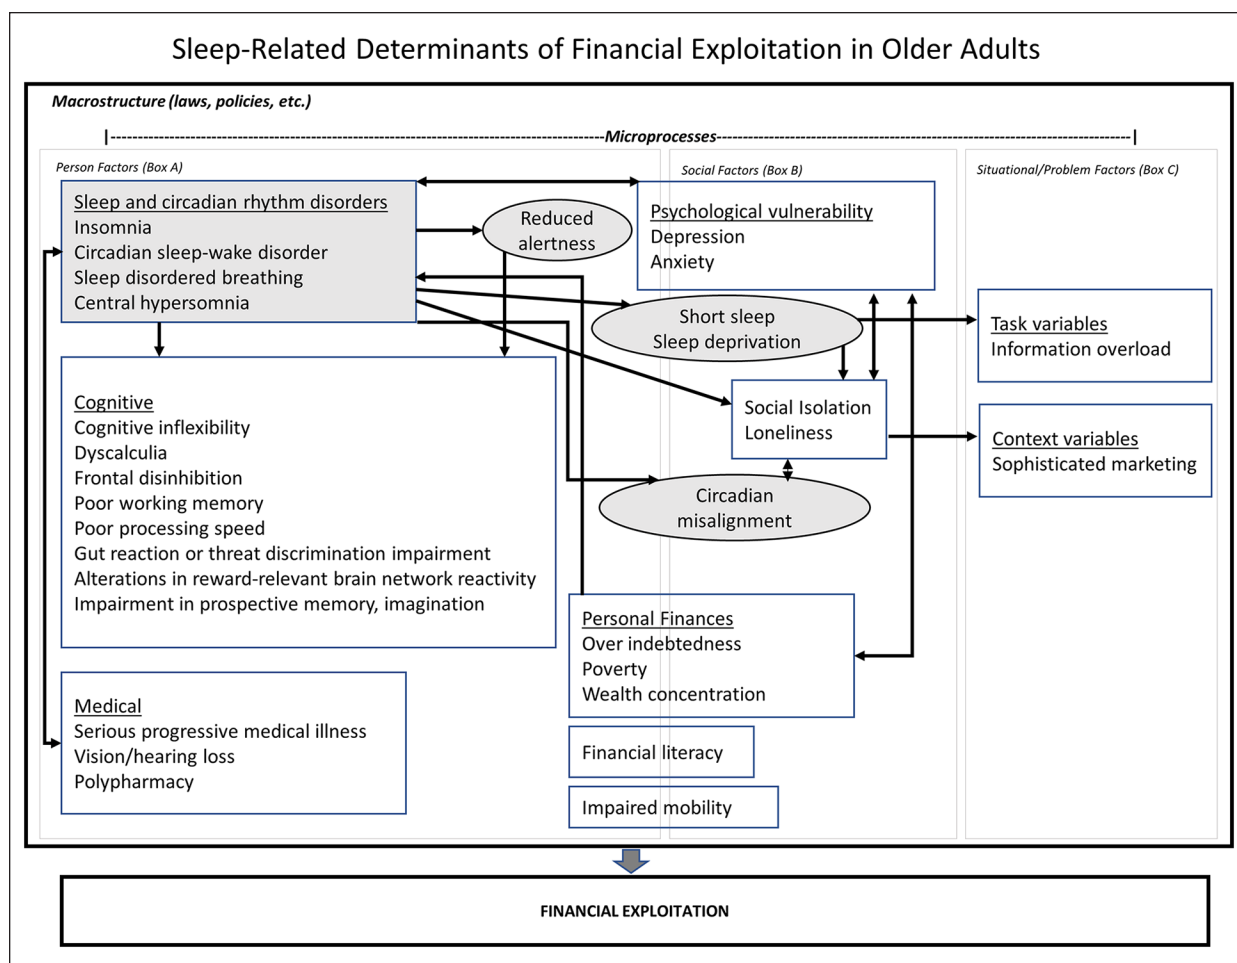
Sleep-Related Determinants of Financial Exploitation in Older Adults

Macrostructure (laws, policies, etc.)

|--------------------Microprocesses--------------------|

Person Factors (Box A)

Social Factors (Box B)

Situational/Problem Factors (Box C)

Sleep and circadian rhythm disorders
Insomnia
Circadian sleep-wake disorder
Sleep disordered breathing
Central hypersomnia

Reduced alertness

Psychological vulnerability
Depression
Anxiety

Short sleep
Sleep deprivation

Task variables
Information overload

Cognitive
Cognitive inflexibility
Dyscalculia
Frontal disinhibition
Poor working memory
Poor processing speed
Gut reaction or threat discrimination impairment
Alterations in reward-relevant brain network reactivity
Impairment in prospective memory, imagination

Social Isolation
Loneliness

Context variables
Sophisticated marketing

Circadian misalignment

Personal Finances
Over indebtedness
Poverty
Wealth concentration

Medical
Serious progressive medical illness
Vision/hearing loss
Polypharmacy

Financial literacy

Impaired mobility

FINANCIAL EXPLOITATION